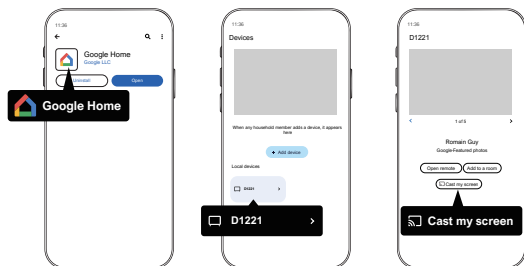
11:36

Google Home
Google LLC

Uninstall
Open

Google Home

11:36

Devices

When any household member adds a device, it appears here

+ Add device

Local devices

D1221

D1221

11:36

D1221

1 of 5

Romain Guy
Google Featured photos

Open remote
Add to a room
Cast my screen

Cast my screen